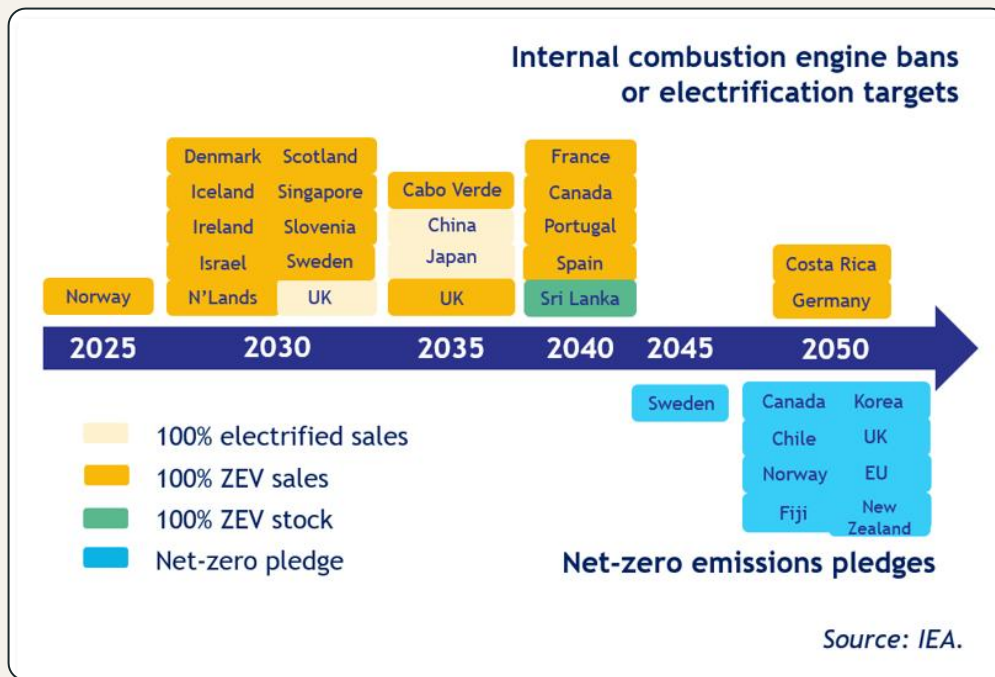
Internal combustion engine bans or electrification targets

Norway

Denmark
Iceland
Ireland
Israel
N'Lands

Scotland
Singapore
Slovenia
Sweden
UK

Cabo Verde
China
Japan
UK

France
Canada
Portugal
Spain
Sri Lanka

Costa Rica
Germany

2025 2030 2035 2040 2045 2050

Sweden

Canada
Chile
Norway
Fiji

Korea
UK
EU
New Zealand

100% electrified sales
100% ZEV sales
100% ZEV stock
Net-zero pledge

Net-zero emissions pledges

Source: IEA.